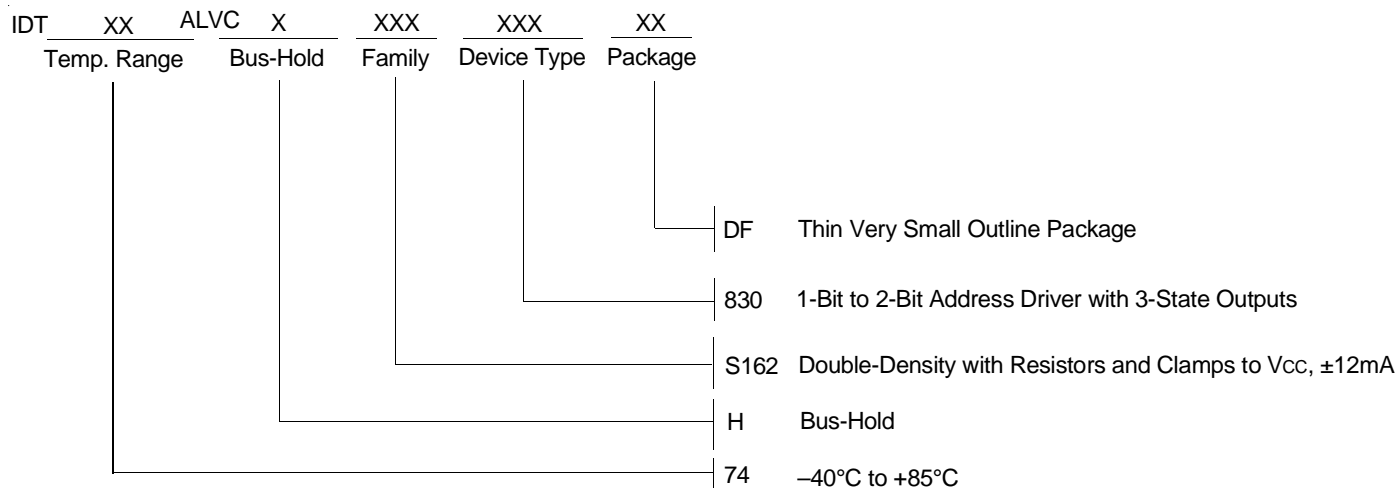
IDT XX ALVC X XXX XXX XX
Temp. Range Bus-Hold Family Device Type Package

DF Thin Very Small Outline Package

830 1-Bit to 2-Bit Address Driver with 3-State Outputs

S162 Double-Density with Resistors and Clamps to VCC, ±12mA

H Bus-Hold

74 –40°C to +85°C